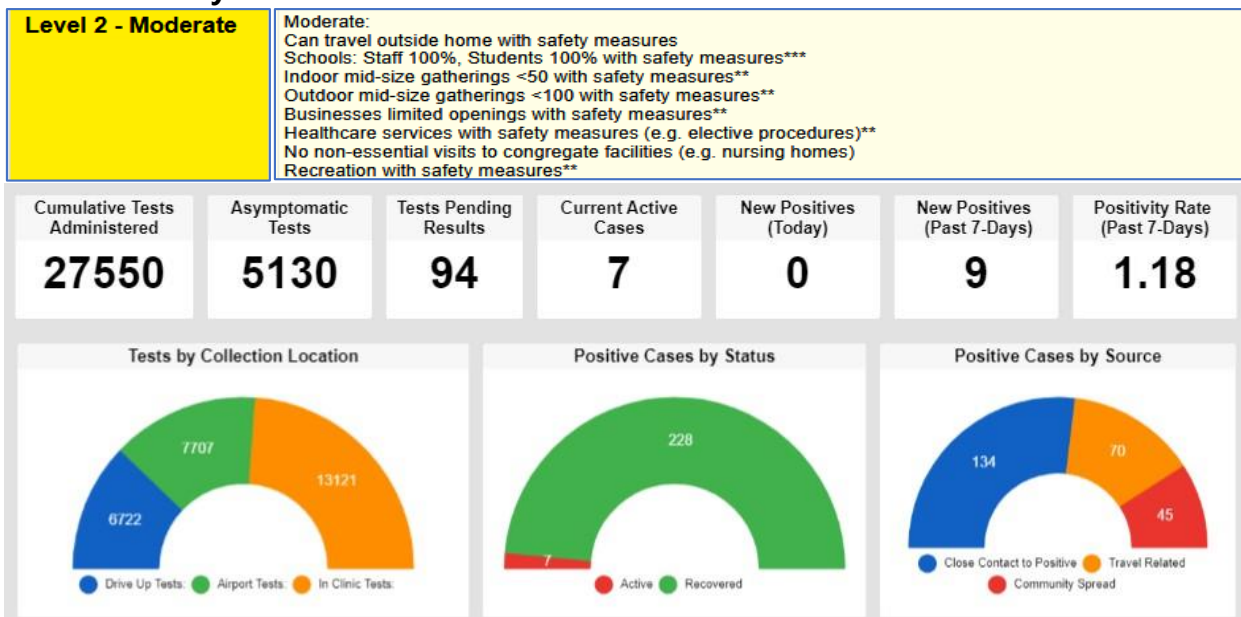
Level 2 - Moderate

Moderate:
Can travel outside home with safety measures
Schools: Staff 100%, Students 100% with safety measures***
Indoor mid-size gatherings <50 with safety measures**
Outdoor mid-size gatherings <100 with safety measures**
Businesses limited openings with safety measures**
Healthcare services with safety measures (e.g. elective procedures)**
No non-essential visits to congregate facilities (e.g. nursing homes)
Recreation with safety measures**

| Cumulative Tests Administered | Asymptomatic Tests | Tests Pending Results | Current Active Cases | New Positives (Today) | New Positives (Past 7-Days) | Positivity Rate (Past 7-Days) |
|---|---|---|---|---|---|---|
| 27550 | 5130 | 94 | 7 | 0 | 9 | 1.18 |

Tests by Collection Location

6722
7707
13121

Drive Up Tests: Airport Tests: In Clinic Tests:

Positive Cases by Status

228
7

Active Recovered

Positive Cases by Source

134
70
45

Close Contact to Positive Travel Related Community Spread